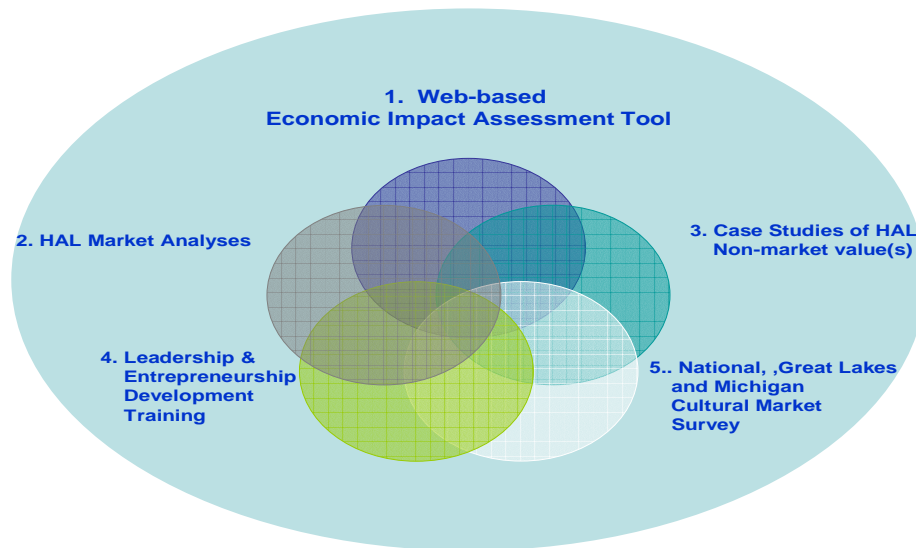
1. Web-based
Economic Impact Assessment Tool

2. HAL Market Analyses

3. Case Studies of HAL
Non-market value(s)

4. Leadership &
Entrepreneurship
Development
Training

5.. National, ,Great Lakes
and Michigan
Cultural Market
Survey